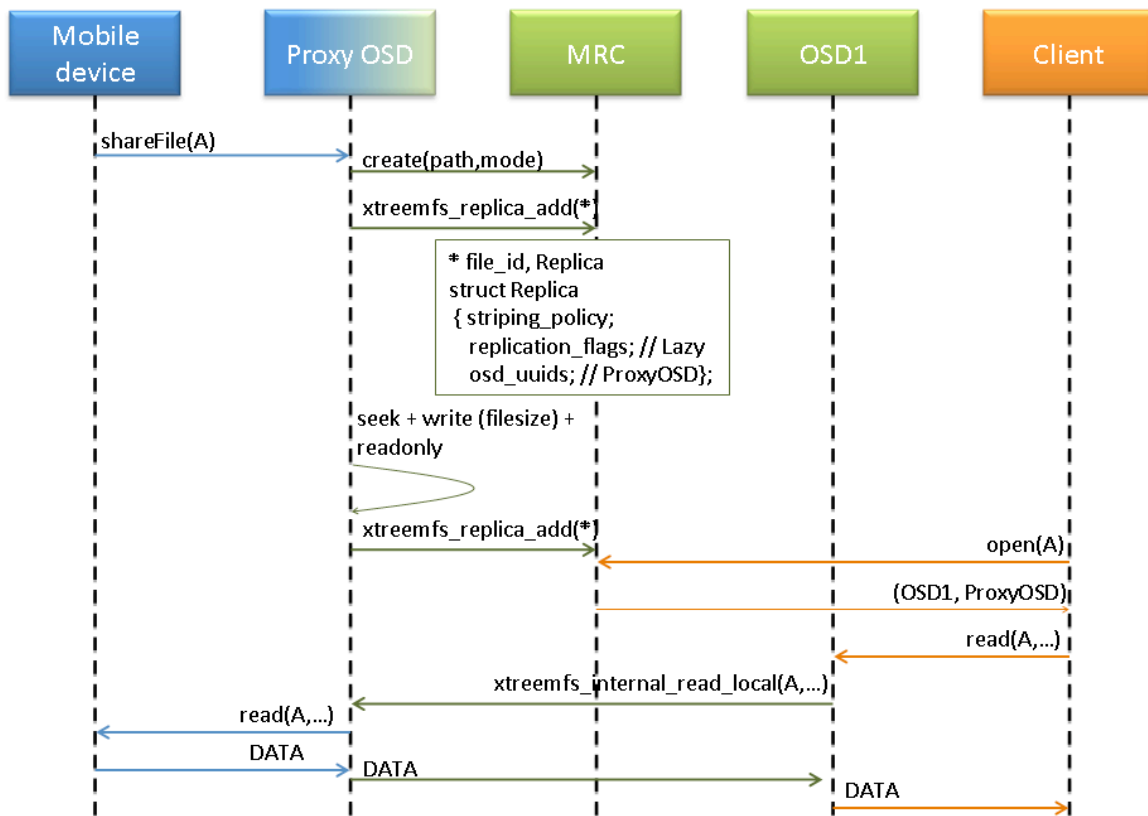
Mobile device

Proxy OSD

MRC

OSD1

Client

shareFile(A)

create(path,mode)

xtreemfs_replica_add(*)

* file_id, Replica
struct Replica
{ striping_policy;
replication_flags; // Lazy
osd_uuids; // ProxyOSD};

seek + write (filesize) + readonly

xtreemfs_replica_add(*)

open(A)

(OSD1, ProxyOSD)

read(A,...)

xtreemfs_internal_read_local(A,...)

read(A,...)

DATA

DATA

DATA